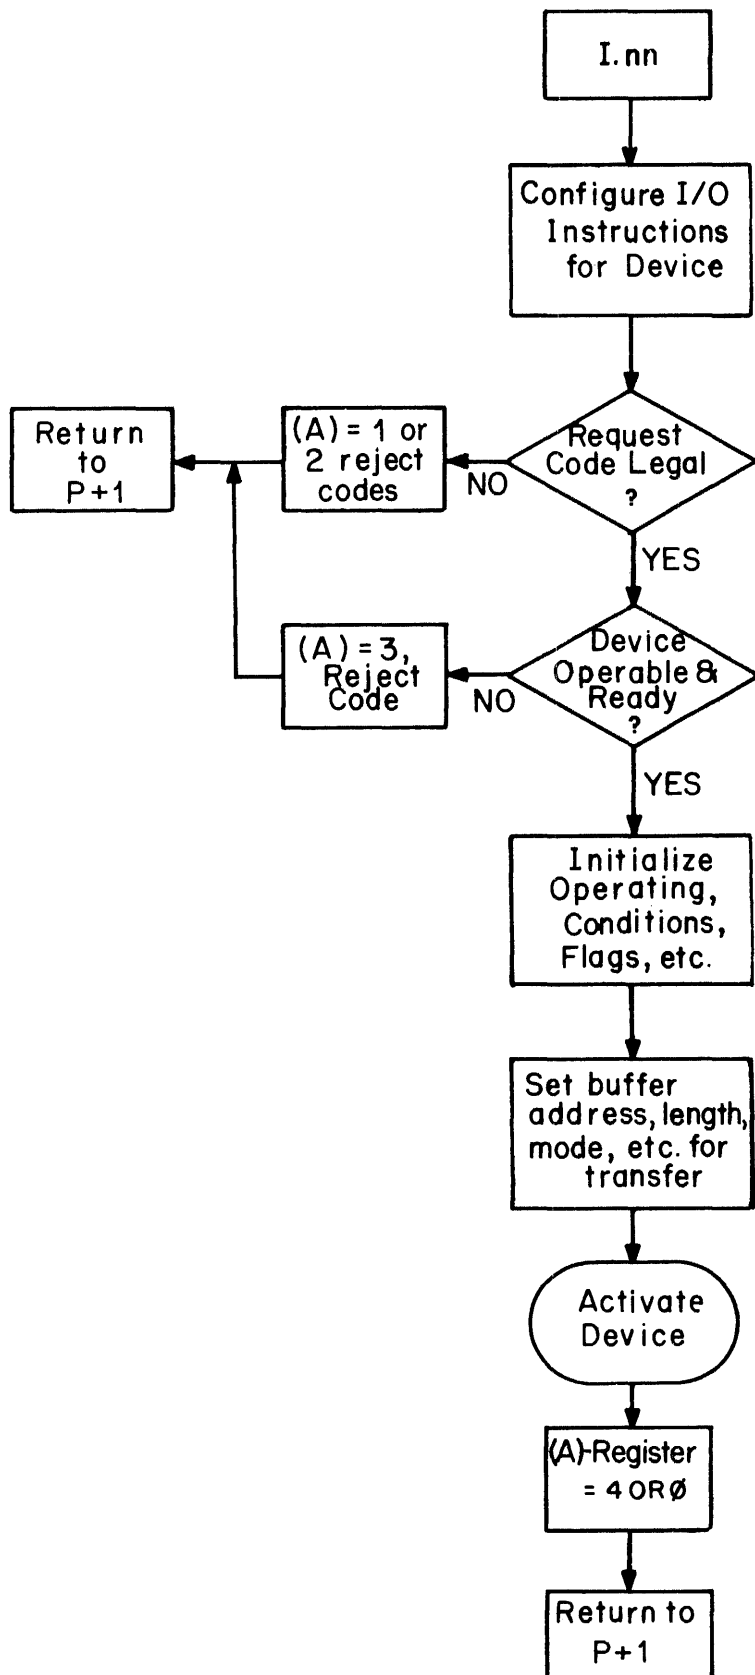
I.nn

Configure I/O Instructions for Device

Request Code Legal ?

NO

(A) = 1 or 2 reject codes

Return to P+1

YES

Device Operable & Ready ?

NO

(A) = 3, Reject Code

YES

Initialize Operating, Conditions, Flags, etc.

Set buffer address, length, mode, etc. for transfer

Activate Device

(A)-Register = 4 OR Ø

Return to P+1